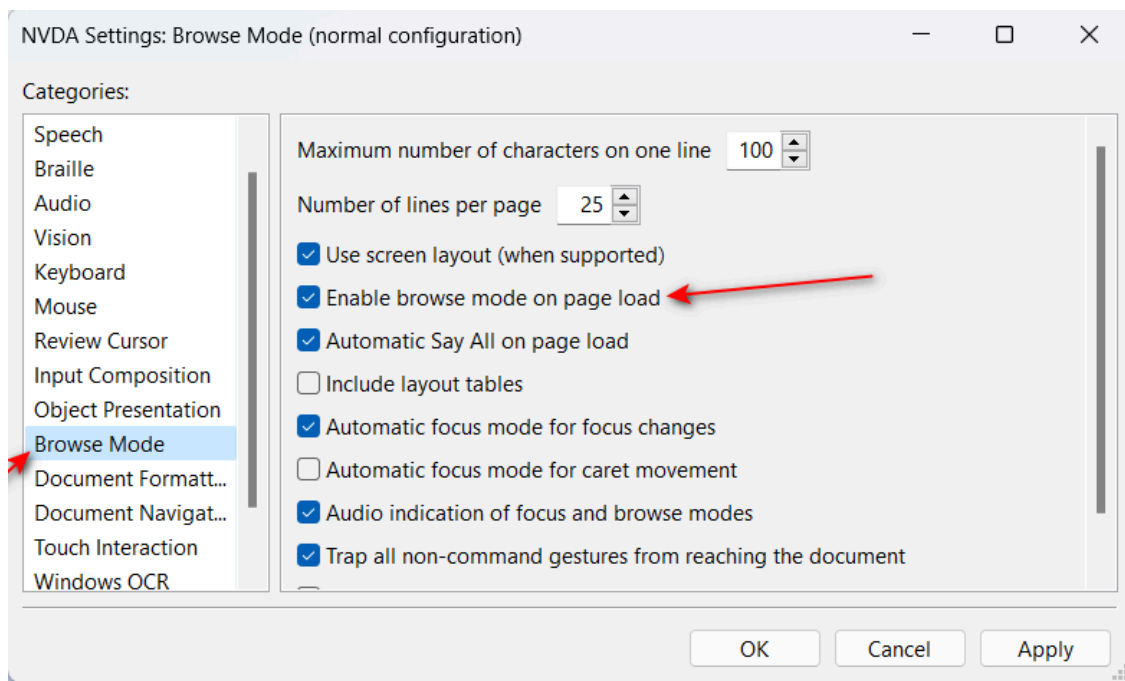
NVDA Settings: Browse Mode (normal configuration)

Categories:

Speech
Braille
Audio
Vision
Keyboard
Mouse
Review Cursor
Input Composition
Object Presentation
Browse Mode
Document Formatt...
Document Navigat...
Touch Interaction
Windows OCR

Maximum number of characters on one line 100

Number of lines per page 25

Use screen layout (when supported)

Enable browse mode on page load

Automatic Say All on page load

Include layout tables

Automatic focus mode for focus changes

Automatic focus mode for caret movement

Audio indication of focus and browse modes

Trap all non-command gestures from reaching the document

OK Cancel Apply